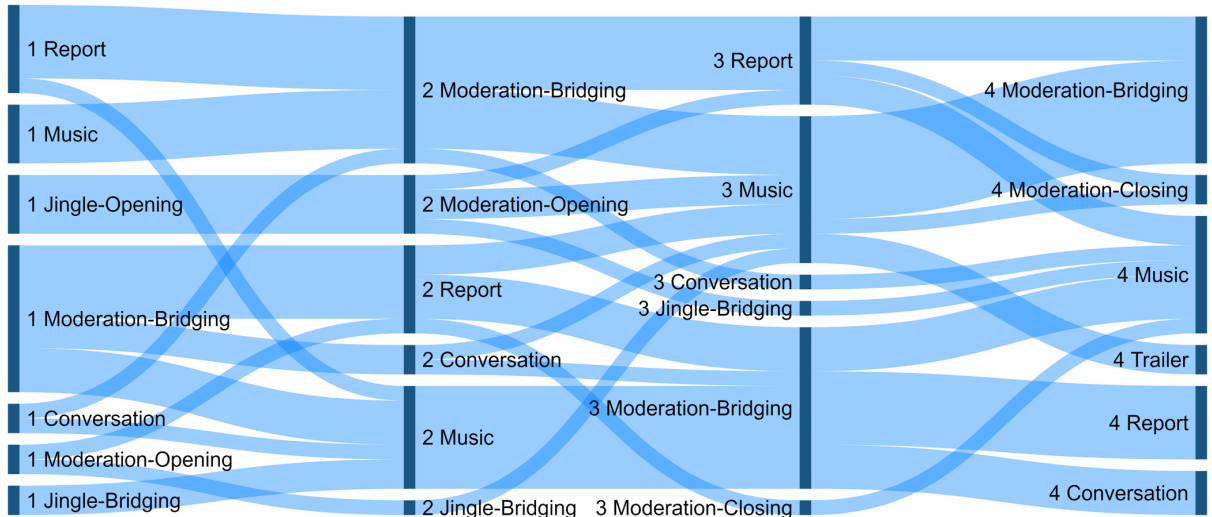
1 Report
1 Music
1 Jingle-Opening
1 Moderation-Bridging
1 Conversation
1 Moderation-Opening
1 Jingle-Bridging

2 Moderation-Bridging
2 Moderation-Opening
2 Report
2 Conversation
2 Music
2 Jingle-Bridging

3 Report
3 Music
3 Conversation
3 Jingle-Bridging
3 Moderation-Bridging
3 Moderation-Closing

4 Moderation-Bridging
4 Moderation-Closing
4 Music
4 Trailer
4 Report
4 Conversation